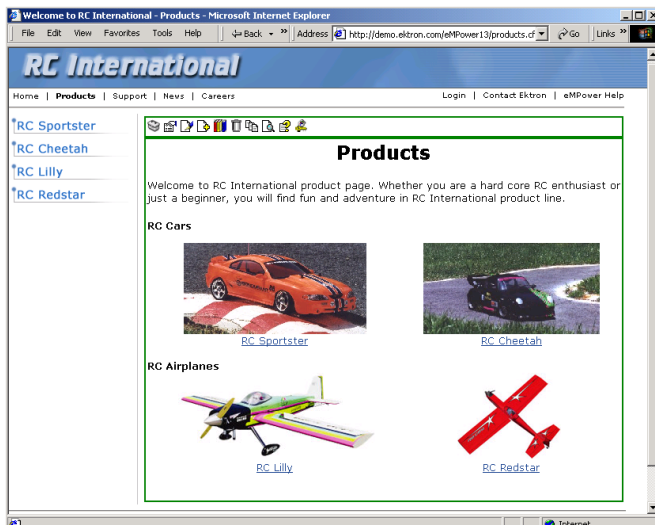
Welcome to RC International - Products - Microsoft Internet Explorer

File Edit View Favorites Tools Help

Back

Address http://demo.ektron.com/eMPower13/products.cf

Go

Links

RC International

Home | Products | Support | News | Careers

Login | Contact Ektron | eMPower Help

RC Sportster

RC Cheetah

RC Lilly

RC Redstar

Products

Welcome to RC International product page. Whether you are a hard core RC enthusiast or just a beginner, you will find fun and adventure in RC International product line.

RC Cars

RC Sportster

RC Cheetah

RC Airplanes

RC Lilly

RC Redstar

Internet